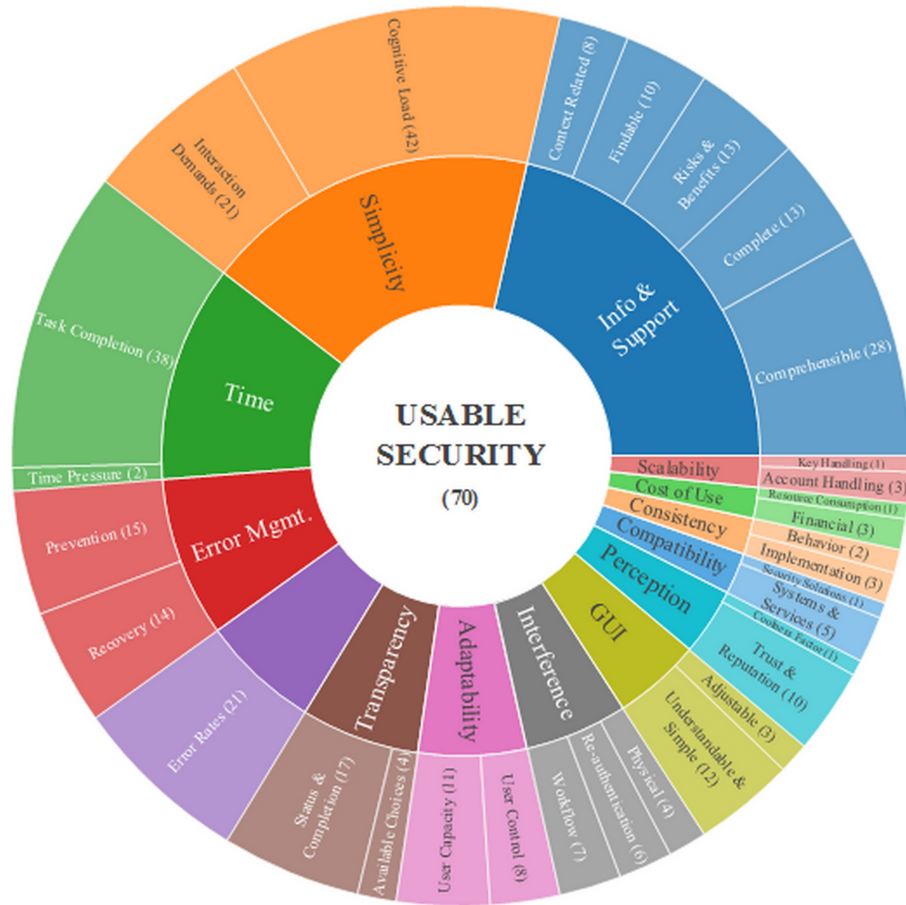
USABLE SECURITY
(70)

Simplicity
Interaction Demands (21)
Cognitive Load (42)

Info & Support
Context Related (8)
Findable (10)
Risks & Benefits (13)
Complete (13)
Comprehensible (28)

Scalability
Key Handling (1)
Account Handling (3)

Cost of Use
Resource Consumption (1)
Financial (3)

Consistency
Behavior (2)
Implementation (3)

Compatibility
Security Solutions (1)
Systems & Services (5)

Perception
Cookies Factor (1)
Trust & Reputation (10)

GUI
Adjustable (3)
Understandable & Simple (12)

Interference
Physical (4)
Re-authentication (6)
Workflow (7)

Adaptability
User Control (8)
User Capacity (11)

Transparency
Available Choices (4)
Status & Completion (17)

Error Rates (21)

Error Mgmt.
Recovery (14)
Prevention (15)

Time
Time Pressure (2)
Task Completion (38)